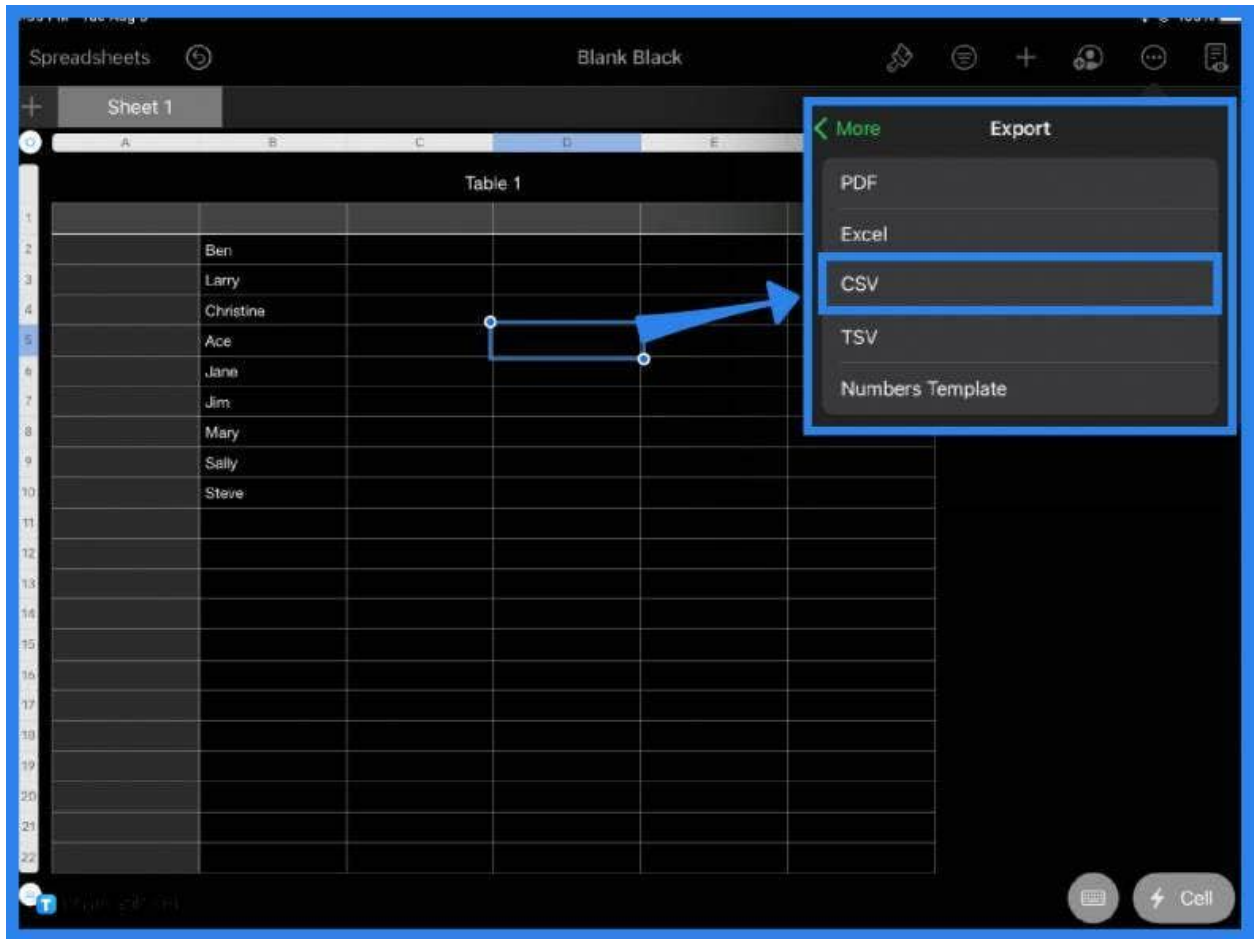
Spreadsheets

Blank Black

Sheet 1

A B C D E

Table 1

| 1 | | | | | |
|---|---|---|---|---|---|
| 2 | | Ben | | | |
| 3 | | Larry | | | |
| 4 | | Christine | | | |
| 5 | | Ace | | | |
| 6 | | Jane | | | |
| 7 | | Jim | | | |
| 8 | | Mary | | | |
| 9 | | Sally | | | |
| 10 | | Steve | | | |
| 11 | | | | | |
| 12 | | | | | |
| 13 | | | | | |
| 14 | | | | | |
| 15 | | | | | |
| 16 | | | | | |
| 17 | | | | | |
| 18 | | | | | |
| 19 | | | | | |
| 20 | | | | | |
| 21 | | | | | |
| 22 | | | | | |

More

Export

PDF

Excel

CSV

TSV

Numbers Template

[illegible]

Cell